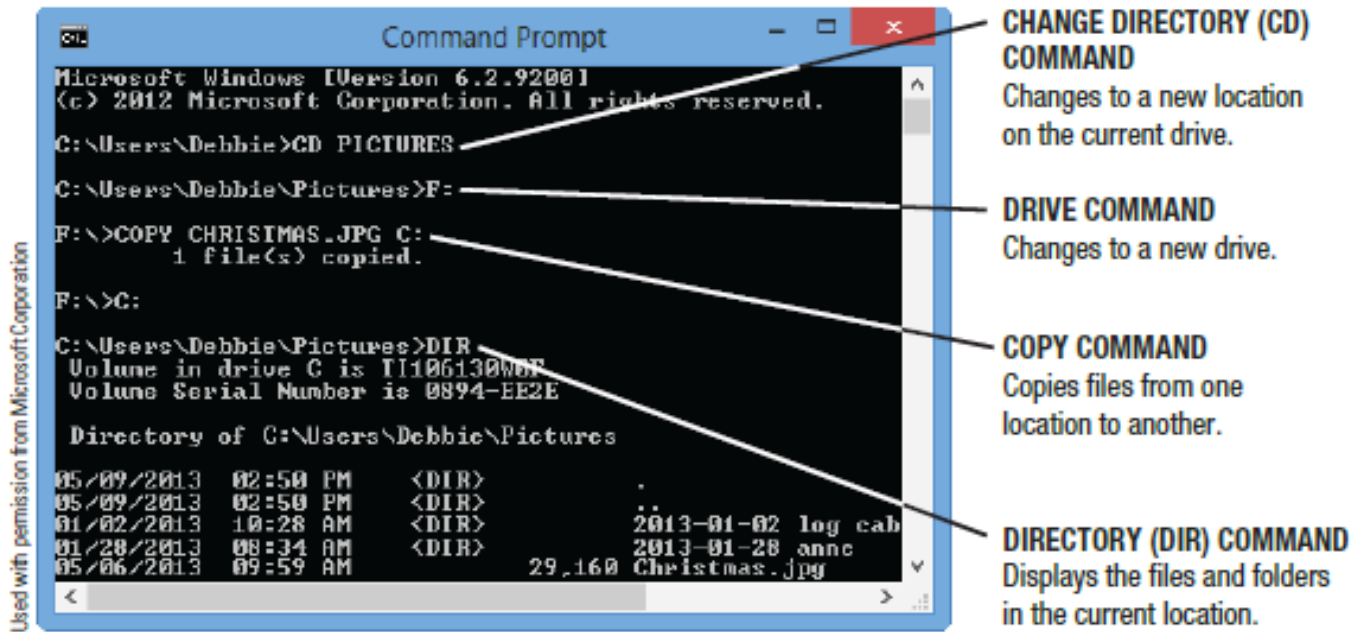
Command Prompt

Microsoft Windows [Version 6.2.9200]
(c) 2012 Microsoft Corporation. All rights reserved.

C:\Users\Debbie>CD PICTURES

C:\Users\Debbie\Pictures>F:

F:\>COPY CHRISTMAS.JPG C:
        1 file(s) copied.

F:\>C:

C:\Users\Debbie\Pictures>DIR
 Volume in drive C is TI106130W0F
 Volume Serial Number is 0894-EE2E

 Directory of C:\Users\Debbie\Pictures

05/09/2013  02:50 PM    <DIR>          .
05/09/2013  02:50 PM    <DIR>          ..
01/02/2013  10:28 AM    <DIR>          2013-01-02 log cab
01/28/2013  08:34 AM    <DIR>          2013-01-28 annc
05/06/2013  09:59 AM            29,160 Christmas.jpg

CHANGE DIRECTORY (CD) COMMAND
Changes to a new location on the current drive.

DRIVE COMMAND
Changes to a new drive.

COPY COMMAND
Copies files from one location to another.

DIRECTORY (DIR) COMMAND
Displays the files and folders in the current location.

Used with permission from Microsoft Corporation